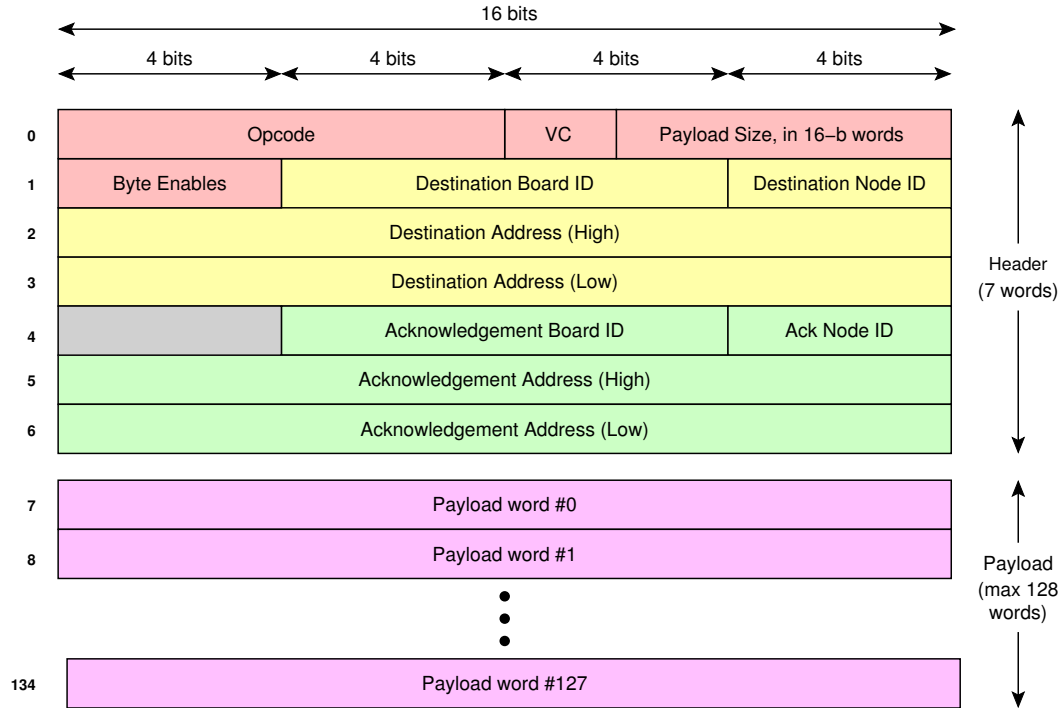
16 bits

4 bits
4 bits
4 bits
4 bits

0 Opcode | VC | Payload Size, in 16−b words
1 Byte Enables | Destination Board ID | Destination Node ID
2 Destination Address (High)
3 Destination Address (Low)
4 Acknowledgement Board ID | Ack Node ID
5 Acknowledgement Address (High)
6 Acknowledgement Address (Low)

Header (7 words)

7 Payload word #0
8 Payload word #1
134 Payload word #127

Payload (max 128 words)